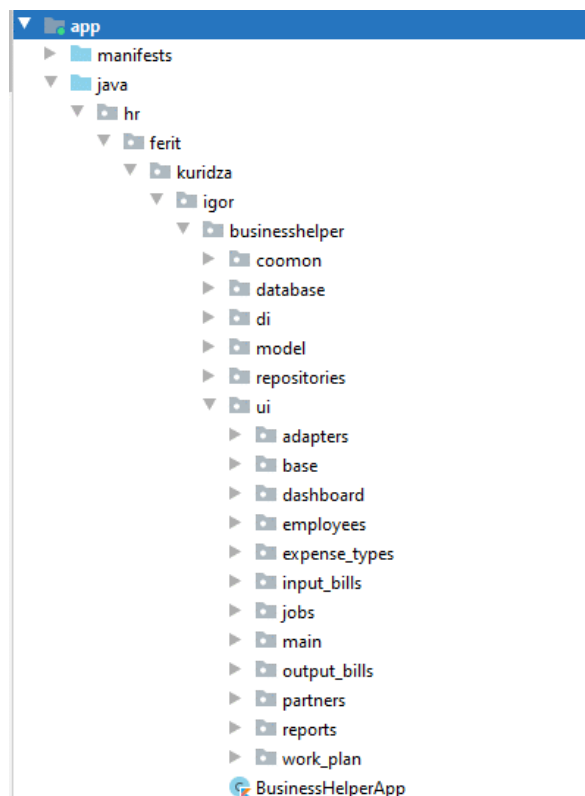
app
manifests
java
hr
ferit
kuridza
igor
businesshelper
coomon
database
di
model
repositories
ui
adapters
base
dashboard
employees
expense_types
input_bills
jobs
main
output_bills
partners
reports
work_plan
BusinessHelperApp